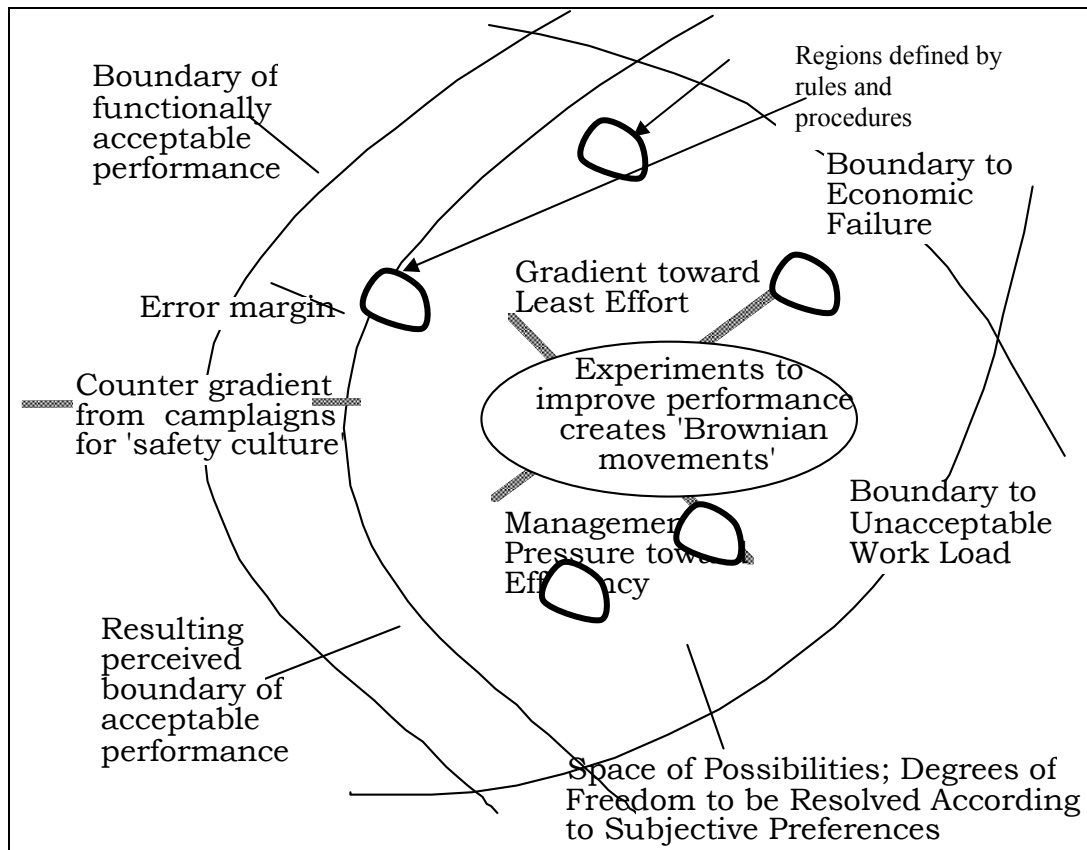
Boundary of functionally acceptable performance

Regions defined by rules and procedures

`Boundary to Economic Failure

Gradient toward Least Effort

Error margin

Counter gradient from campaigns for 'safety culture'

Experiments to improve performance creates 'Brownian movements'

Boundary to Unacceptable Work Load

Managem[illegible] Pressure tow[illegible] Eff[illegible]ncy

Resulting perceived boundary of acceptable performance

Space of Possibilities; Degrees of Freedom to be Resolved According to Subjective Preferences